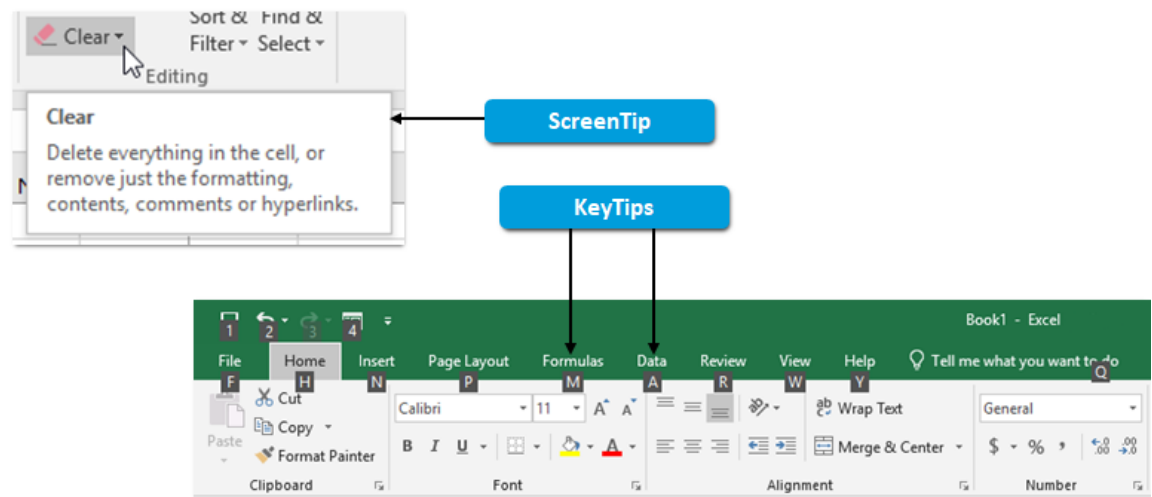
Clear
Sort & Filter
Find & Select
Editing

Clear
Delete everything in the cell, or remove just the formatting, contents, comments or hyperlinks.

ScreenTip

KeyTips

1 2 3 4
Book1 - Excel
File F
Home H
Insert N
Page Layout P
Formulas M
Data A
Review R
View W
Help Y
Tell me what you want to do Q

Paste
Cut
Copy
Format Painter
Clipboard

Calibri
11
B I U
Font

Wrap Text
Merge & Center
Alignment

General
$ %
Number